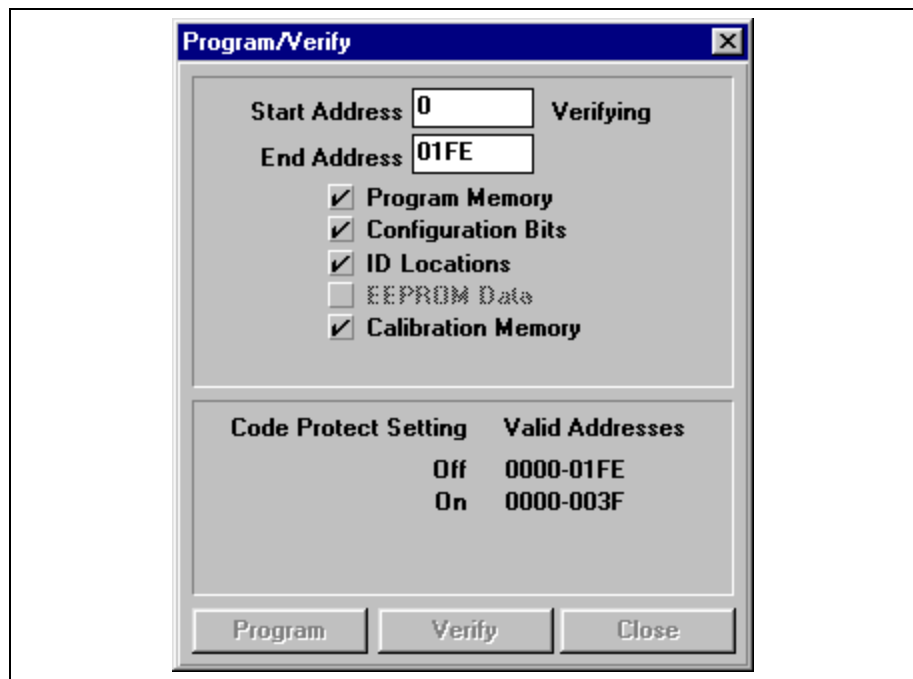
Program/Verify

Start Address 0 Verifying

End Address 01FE

Program Memory

Configuration Bits

ID Locations

EEPROM Data

Calibration Memory

| Code Protect Setting | Valid Addresses |
|---|---|
| Off | 0000-01FE |
| On | 0000-003F |

Program Verify Close